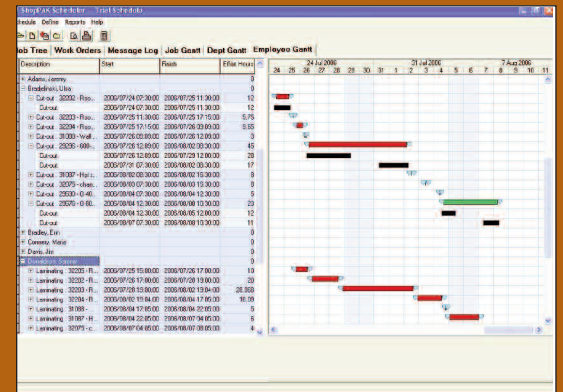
ShopPAK Scheduler - Trial Schedule
edule Define Reports Help
Job Tree | Work Orders | Message Log | Job Gantt | Dept Gantt | Employee Gantt

| Description | Start | Finish | Effort Hours |
|---|---|---|---|
| Adams, Jeremy | | | 0 |
| Bradzinski, Lisa | | | 0 |
| Cut-out 32202 - Riso... | 2006/07/24 07:30:00 | 2006/07/25 11:30:00 | 12 |
| Cut-out | 2006/07/24 07:30:00 | 2006/07/25 11:30:00 | 12 |
| Cut-out 32203 - Riso... | 2006/07/25 11:30:00 | 2006/07/25 17:15:00 | 5.75 |
| Cut-out 32204 - Riso... | 2006/07/25 17:15:00 | 2006/07/26 09:09:00 | 5.85 |
| Cut-out 31099 - Wall... | 2006/07/26 09:09:00 | 2006/07/26 12:00:00 | 3 |
| Cut-out 29295 - 686-... | 2006/07/26 12:00:00 | 2006/08/02 13:30:00 | 45 |
| Cutout | 2006/07/26 12:00:00 | 2006/07/29 12:00:00 | 28 |
| Cutout | 2006/07/31 07:30:00 | 2006/08/02 13:30:00 | 17 |
| Cut-out 31097 - Hol c... | 2006/08/02 13:30:00 | 2006/08/03 16:30:00 | 8 |
| Cut-out 32075 - chan... | 2006/08/03 07:30:00 | 2006/08/03 16:30:00 | 8 |
| Cut-out 29580 - 0 46... | 2006/08/04 07:30:00 | 2006/08/04 12:30:00 | 5 |
| Cut-out 29576 - 0 60... | 2006/08/04 12:30:00 | 2006/08/08 12:00:00 | 23 |
| Cutout | 2006/08/04 12:30:00 | 2006/08/05 12:00:00 | 12 |
| Cutout | 2006/08/07 07:30:00 | 2006/08/08 12:00:00 | 11 |
| Bradley, Erin | | | 0 |
| Conway, Marie | | | 0 |
| Davis, Jim | | | 0 |
| Donaldson, Sharon | | | 0 |
| Laminating 32202 - R... | 2006/07/25 15:00:00 | 2006/07/26 17:00:00 | 10 |
| Laminating 32203 - R... | 2006/07/26 17:00:00 | 2006/07/29 13:00:00 | 20 |
| Laminating 32203 - R... | 2006/07/28 13:00:00 | 2006/08/02 13:04:00 | 28.068 |
| Laminating 32204 - R... | 2006/08/02 13:04:00 | 2006/08/03 17:00:00 | 16.09 |
| Laminating 31099 - ... | 2006/08/04 17:05:00 | 2006/08/04 22:05:00 | 5 |
| Laminating 31097 - H... | 2006/08/04 22:05:00 | 2006/08/07 04:05:00 | 6 |
| Laminating 32075 - c... | 2006/08/07 04:05:00 | 2006/08/07 08:05:00 | 4 |

24 Jul 2006 | 31 Jul 2006 | 7 Aug 2006
24 25 26 27 28 29 30 31 1 2 3 4 5 6 7 8 9 10 11